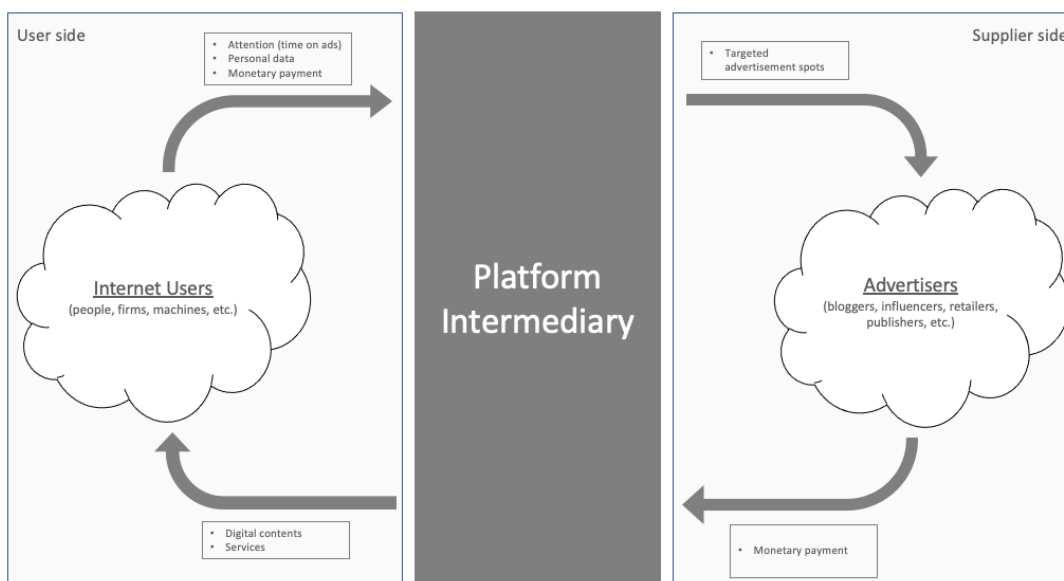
User side

• Attention (time on ads)
• Personal data
• Monetary payment

Internet Users
(people, firms, machines, etc.)

• Digital contents
• Services

Platform Intermediary

Supplier side

• Targeted advertisement spots

Advertisers
(bloggers, influencers, retailers, publishers, etc.)

• Monetary payment